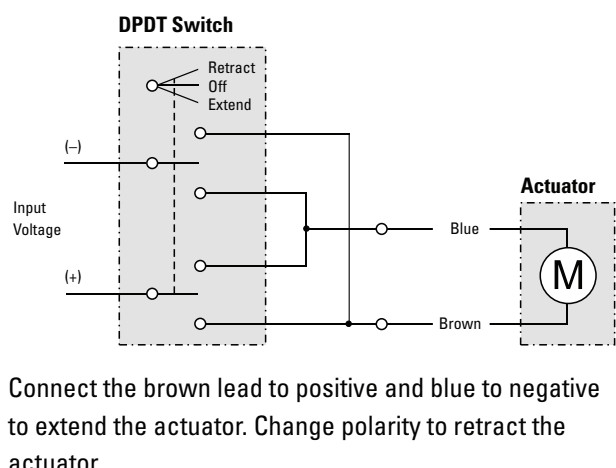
DPDT Switch

Retract
Off
Extend

(–)

Input Voltage

(+)

Actuator

Blue

M

Brown

Connect the brown lead to positive and blue to negative to extend the actuator. Change polarity to retract the actuator.